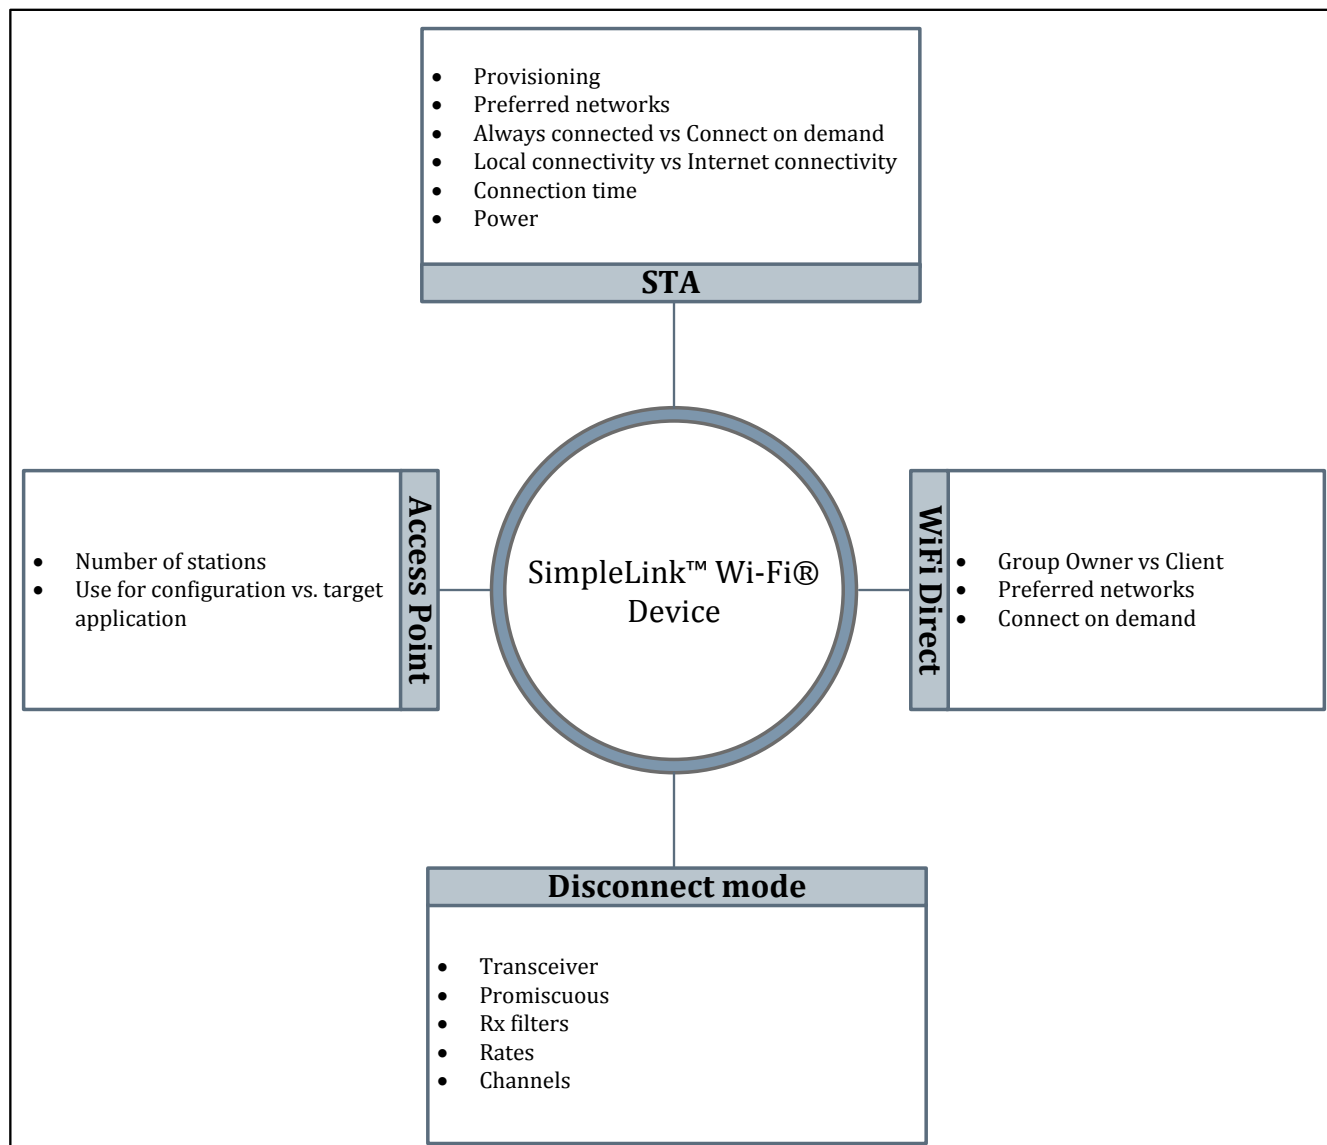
- Provisioning
- Preferred networks
- Always connected vs Connect on demand
- Local connectivity vs Internet connectivity
- Connection time
- Power

STA

Access Point

- Number of stations
- Use for configuration vs. target application

SimpleLink™ Wi-Fi® Device

WiFi Direct

- Group Owner vs Client
- Preferred networks
- Connect on demand

Disconnect mode

- Transceiver
- Promiscuous
- Rx filters
- Rates
- Channels